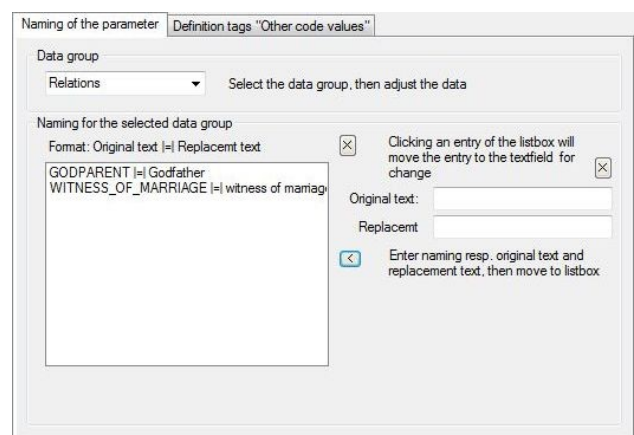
Naming of the parameter | Definition tags "Other code values"

Data group

Relations

Select the data group, then adjust the data

Naming for the selected data group

Format: Original text |=| Replacemt text

GODPARENT |=| Godfather
WITNESS_OF_MARRIAGE |=| witness of marriag

Clicking an entry of the listbox will move the entry to the textfield for change

Original text:

Replacemt

Enter naming resp. original text and replacement text, then move to listbox